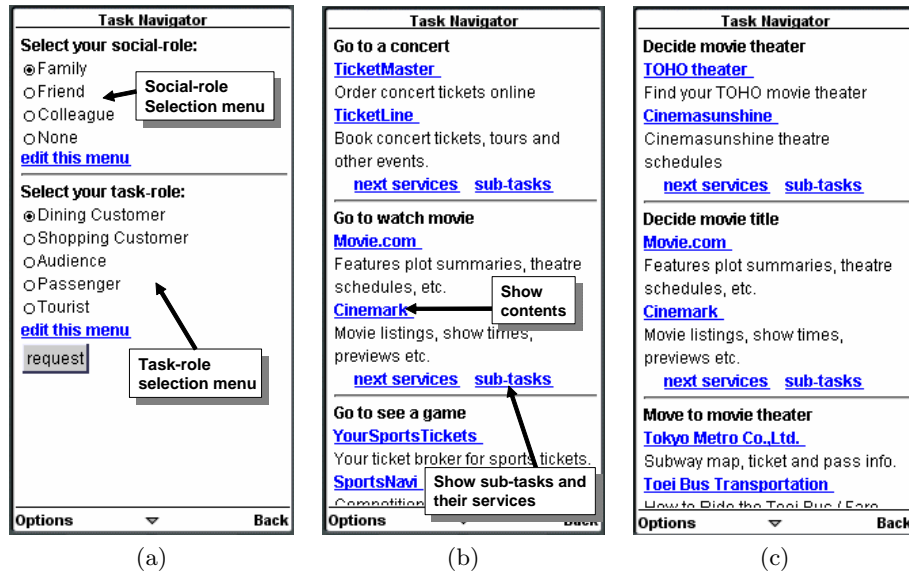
Task Navigator

Select your social-role:

Family
Friend
Colleague
None

Social-role Selection menu

edit this menu

Select your task-role:

Dining Customer
Shopping Customer
Audience
Passenger
Tourist

edit this menu

request

Task-role selection menu

Options Back

(a)

Task Navigator

Go to a concert

TicketMaster

Order concert tickets online

TicketLine

Book concert tickets, tours and other events.

next services sub-tasks

Go to watch movie

Movie.com

Features plot summaries, theatre schedules, etc.

Cinemark

Show contents

Movie listings, show times, previews etc.

next services sub-tasks

Go to see a game

YourSportsTickets

Your ticket broker for sports tickets.

SportsNavi

Show sub-tasks and their services

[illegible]

Options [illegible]

(b)

Task Navigator

Decide movie theater

TOHO theater

Find your TOHO movie theater

Cinemasunshine

Cinemasunshine theatre schedules

next services sub-tasks

Decide movie title

Movie.com

Features plot summaries, theatre schedules, etc.

Cinemark

Movie listings, show times, previews etc.

next services sub-tasks

Move to movie theater

Tokyo Metro Co.,Ltd.

Subway map, ticket and pass info.

Toei Bus Transportation

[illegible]

Options Back

(c)